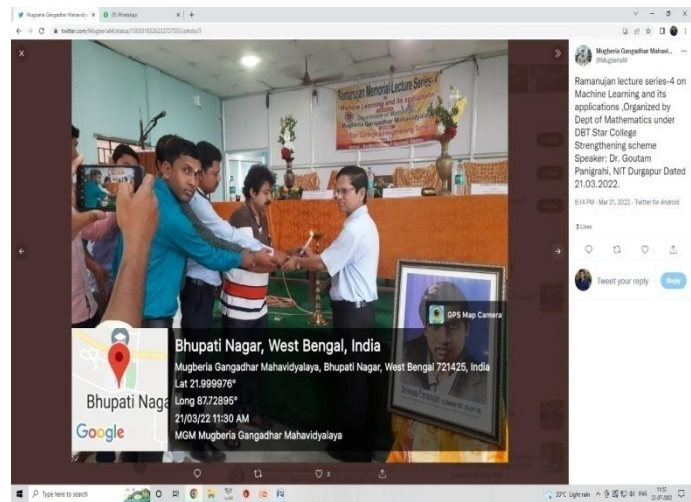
Mugberia Gangadhar Mahavid... × WhatsApp × +

twitter.com/MugberiaM/status/1505918326327373755/photo/3

Ramanujan Memorial Lecture Series-4

Machine Learning and its applications

GPS Map Camera

Bhupati Nagar, West Bengal, India

Mugberia Gangadhar Mahavidyalaya, Bhupati Nagar, West Bengal 721425, India

Lat 21.999976°

Long 87.72895°

21/03/22 11:30 AM

MGM Mugberia Gangadhar Mahavidyalaya

Bhupati Naga

Google

Mugberia Gangadhar Mahavi...
@MugberiaM

Ramanujan lecture series-4 on Machine Learning and its applications ,Organized by Dept of Mathematics under DBT Star College Strengthening scheme Speaker: Dr. Goutam Panigrahi, NIT Durgapur Dated 21.03.2022.

8:14 PM · Mar 21, 2022 · Twitter for Android

2 Likes

Tweet your reply

Reply

2

Type here to search

33°C Light rain ENG 11:12 22-07-2022